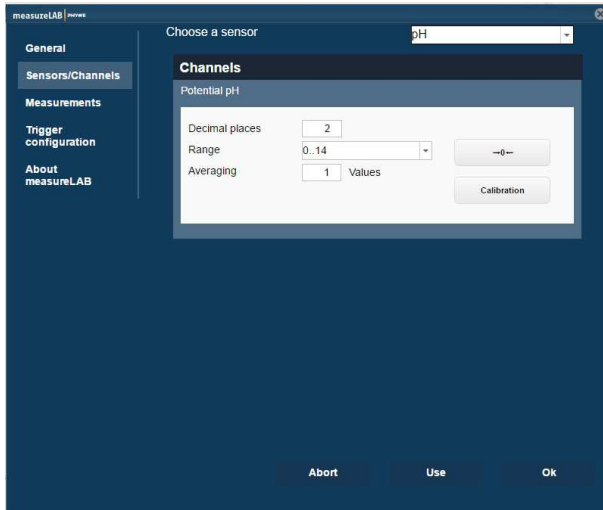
measureLAB PHYWE

Choose a sensor
pH

General
Sensors/Channels
Measurements
Trigger configuration
About measureLAB

Channels
Potential pH

Decimal places 2
Range 0..14
Averaging 1 Values

→0←
Calibration

Abort
Use
Ok